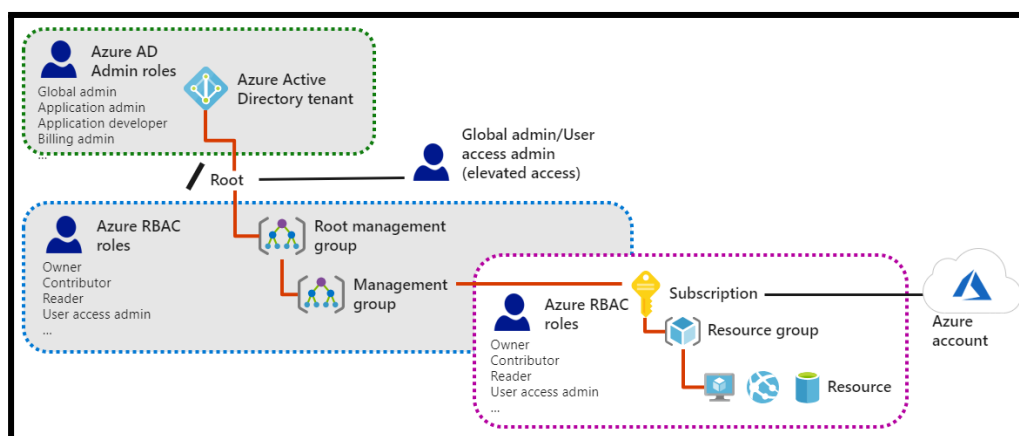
Azure AD Admin roles
Global admin
Application admin
Application developer
Billing admin
...

Azure Active Directory tenant

Global admin/User access admin (elevated access)

Root

Azure RBAC roles
Owner
Contributor
Reader
User access admin
...

Root management group

Management group

Azure RBAC roles
Owner
Contributor
Reader
User access admin
...

Subscription

Resource group

Resource

Azure account